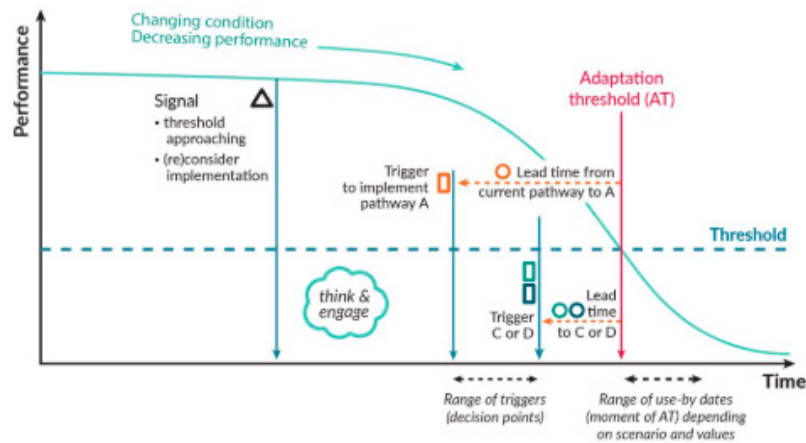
Changing condition
Decreasing performance

Performance

Signal
• threshold approaching
• (re)consider implementation

Adaptation threshold (AT)

Trigger to implement pathway A

Lead time from current pathway to A

Threshold

think & engage

Trigger C or D

Lead time to C or D

Time

Range of triggers (decision points)

Range of use-by dates (moment of AT) depending on scenario and values